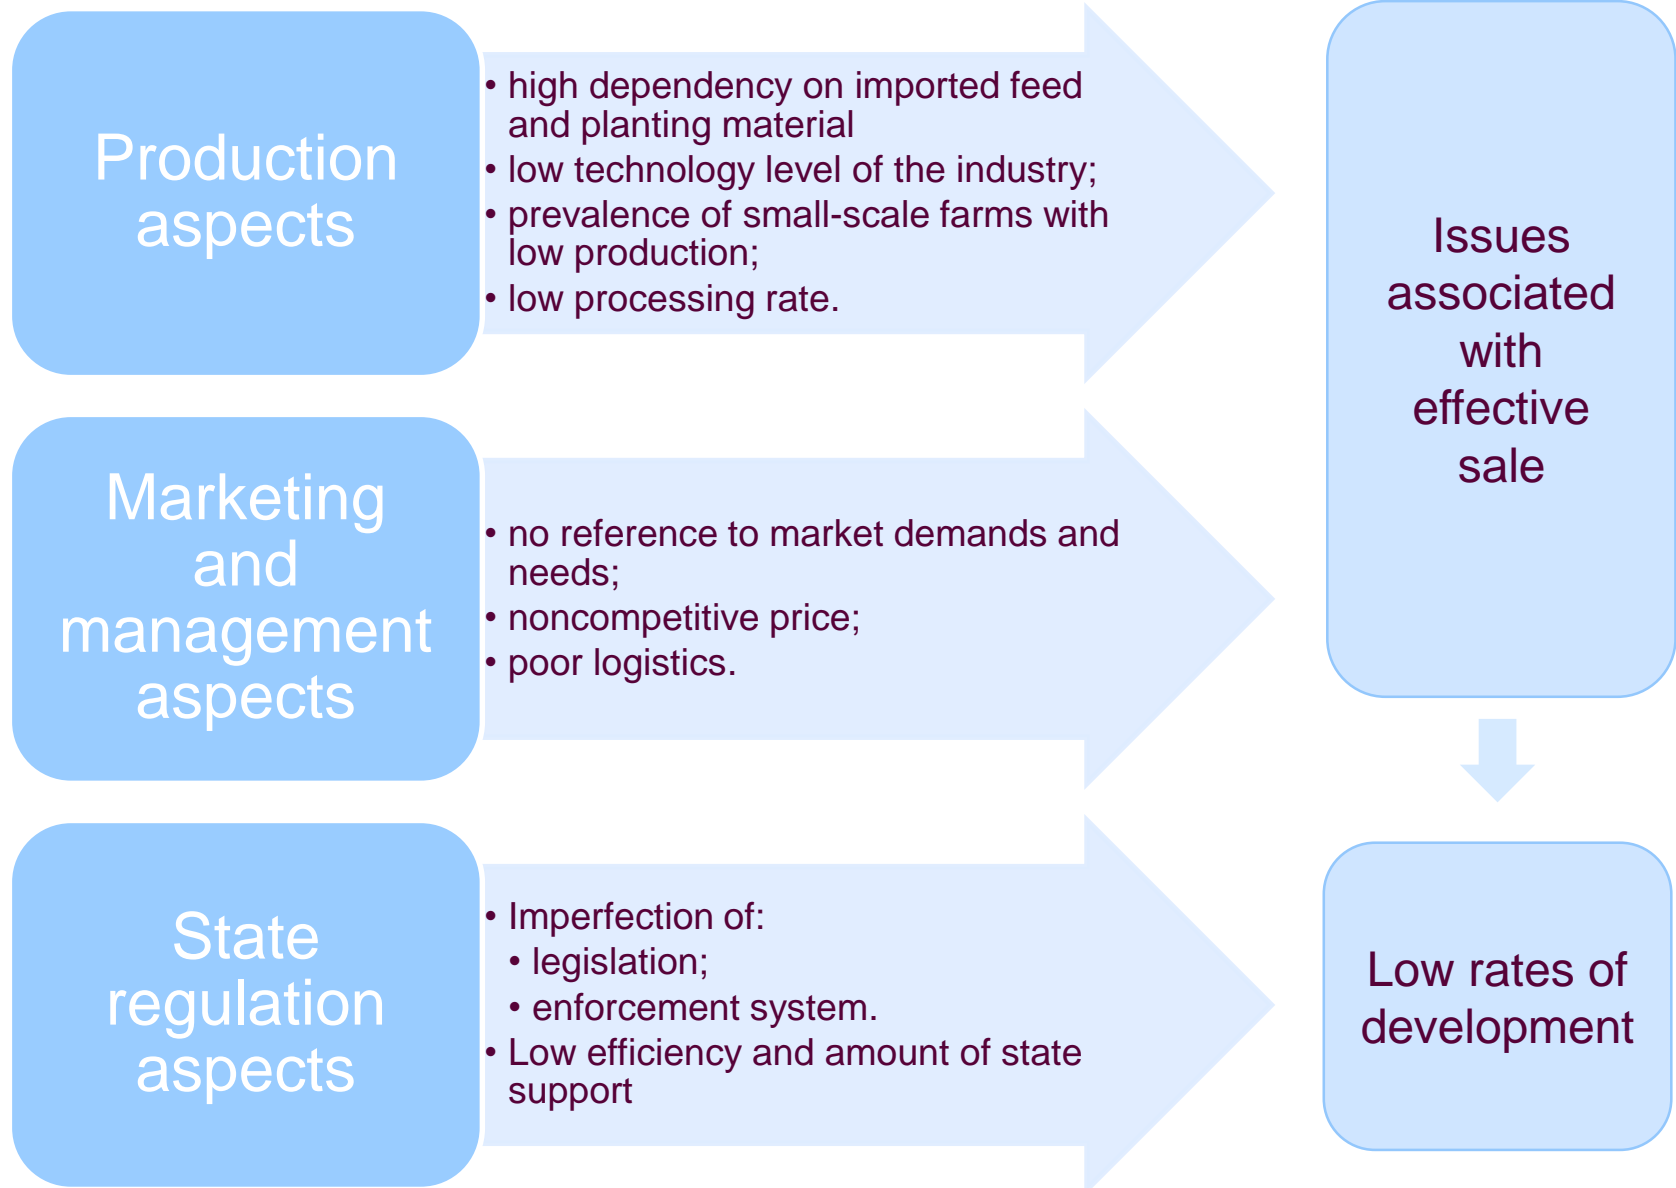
Production aspects

• high dependency on imported feed and planting material
• low technology level of the industry;
• prevalence of small-scale farms with low production;
• low processing rate.

Marketing and management aspects

• no reference to market demands and needs;
• noncompetitive price;
• poor logistics.

State regulation aspects

• Imperfection of:
• legislation;
• enforcement system.
• Low efficiency and amount of state support

Issues associated with effective sale

Low rates of development